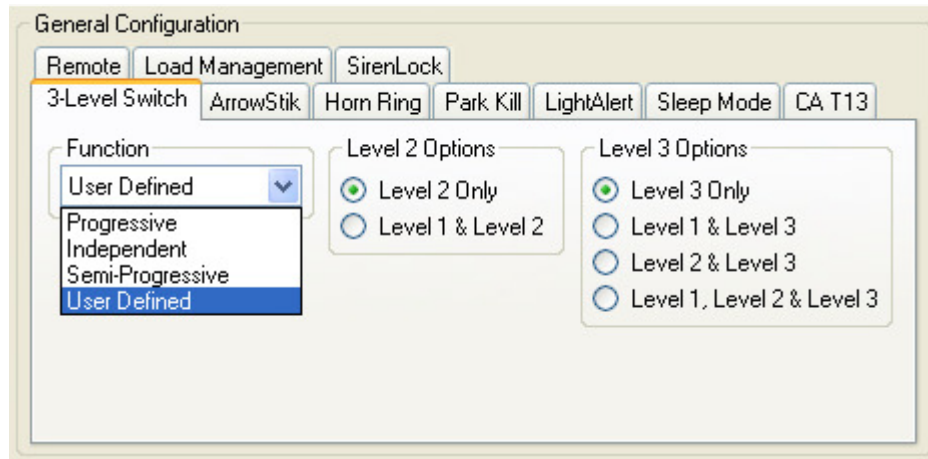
General Configuration

Remote | Load Management | SirenLock

3-Level Switch | ArrowStik | Horn Ring | Park Kill | LightAlert | Sleep Mode | CA T13

Function

User Defined

Progressive
Independent
Semi-Progressive
User Defined

Level 2 Options

Level 2 Only
Level 1 & Level 2

Level 3 Options

Level 3 Only
Level 1 & Level 3
Level 2 & Level 3
Level 1, Level 2 & Level 3